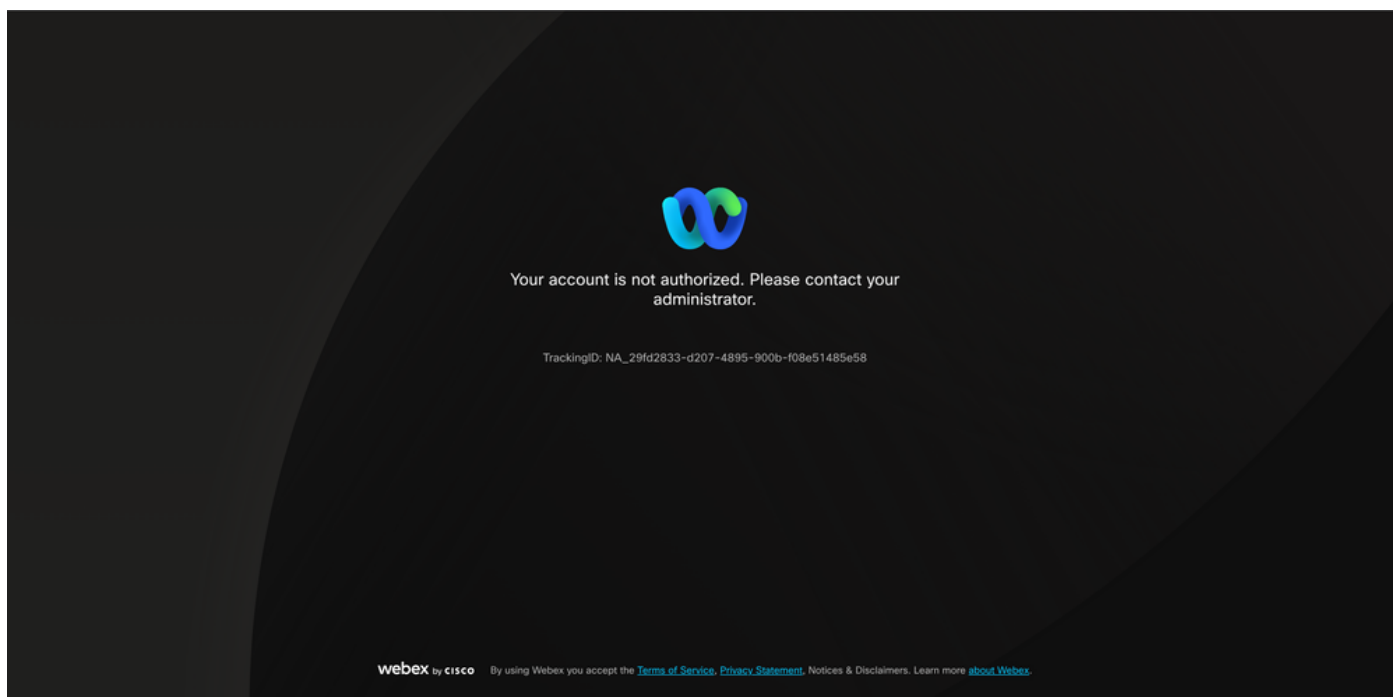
Your account is not authorized. Please contact your administrator.

TrackingID: NA_29fd2833-d207-4895-900b-f08e51485e58

webex by cisco By using Webex you accept the Terms of Service, Privacy Statement, Notices & Disclaimers. Learn more about Webex.